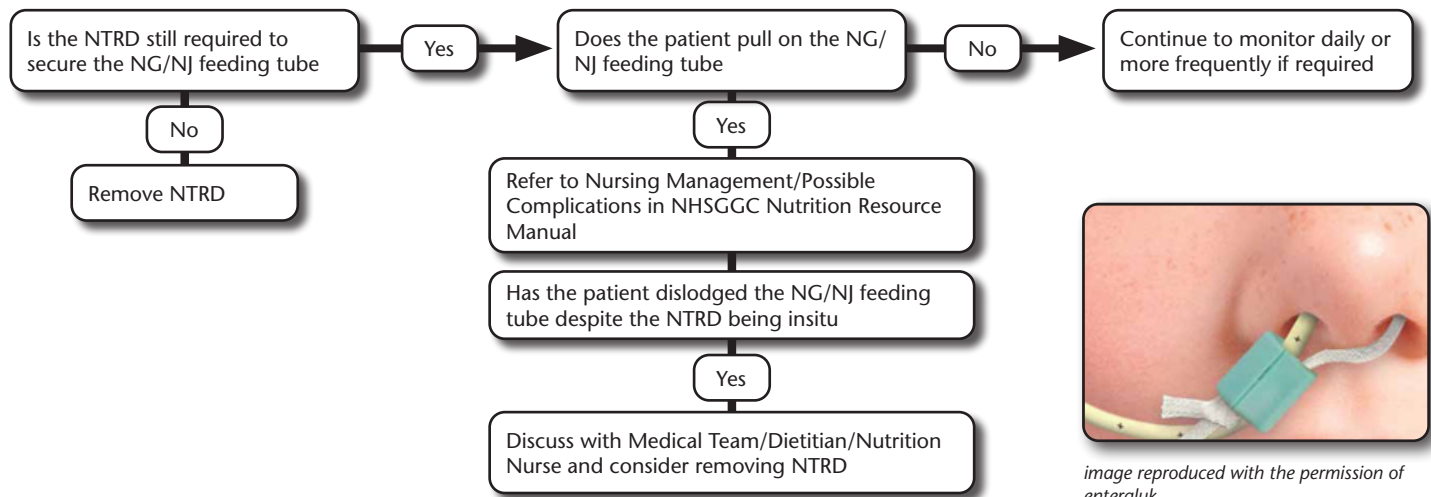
Is the NTRD still required to secure the NG/NJ feeding tube

Yes

Does the patient pull on the NG/NJ feeding tube

No

Continue to monitor daily or more frequently if required

No

Remove NTRD

Yes

Refer to Nursing Management/Possible Complications in NHSGGC Nutrition Resource Manual

Has the patient dislodged the NG/NJ feeding tube despite the NTRD being insitu

Yes

Discuss with Medical Team/Dietitian/Nutrition Nurse and consider removing NTRD

image reproduced with the permission of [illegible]